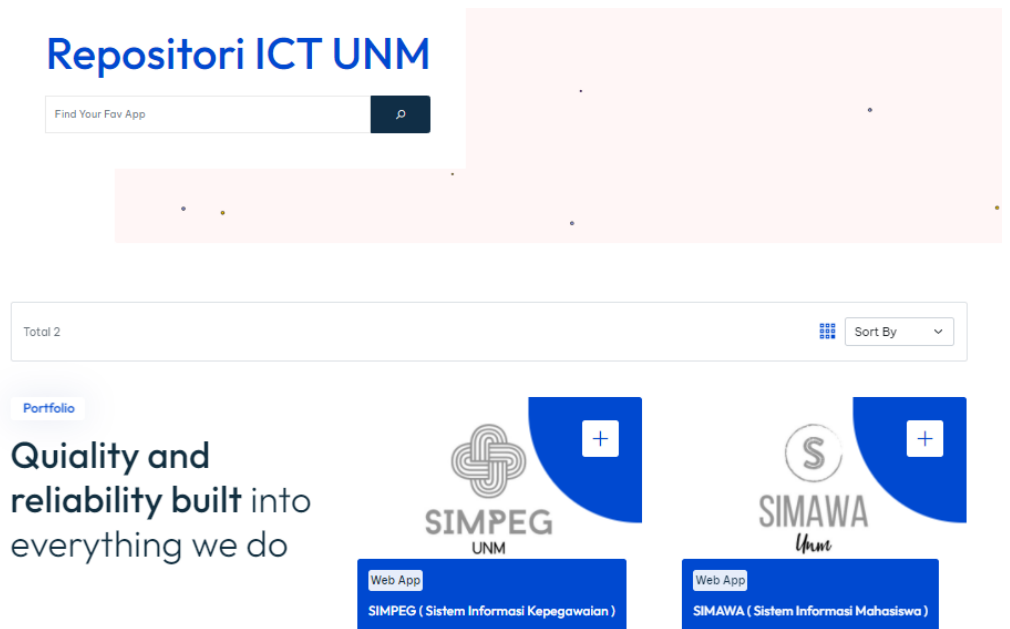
Repositori ICT UNM

Find Your Fav App

Total 2

Sort By

Portfolio

Quiality and reliability built into everything we do

SIMPEG
UNM

Web App

SIMPEG ( Sistem Informasi Kepegawaian )

SIMAWA
Unm

Web App

SIMAWA ( Sistem Informasi Mahasiswa )